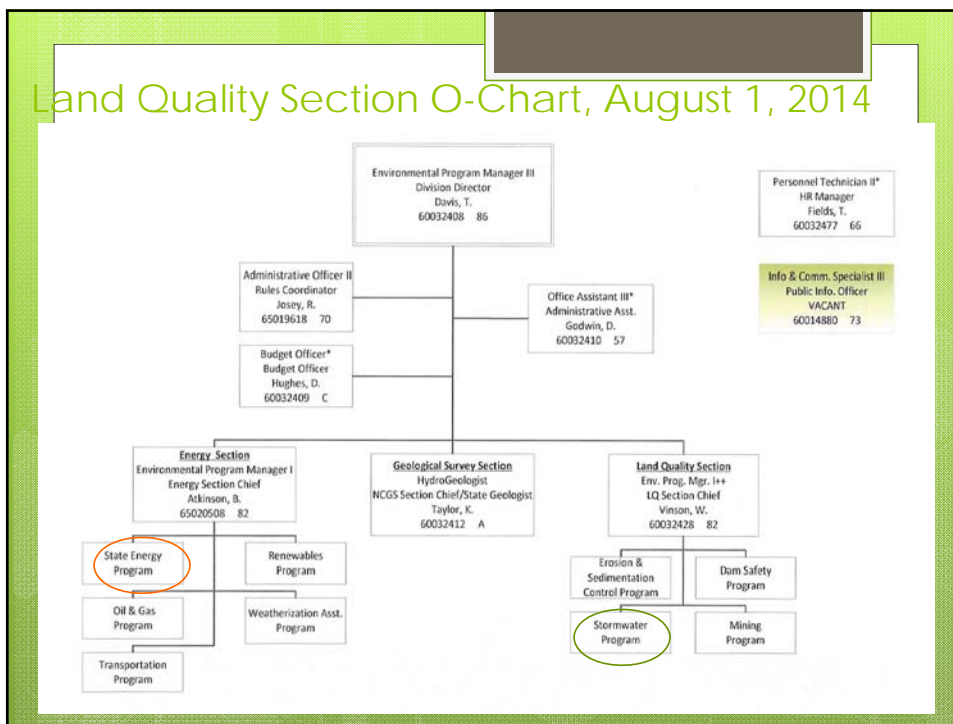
Land Quality Section O-Chart, August 1, 2014

Environmental Program Manager III
Division Director
Davis, T.
60032408 86

Personnel Technician II*
HR Manager
Fields, T.
60032477 66

Administrative Officer II
Rules Coordinator
Josey, R.
65019618 70

Info & Comm. Specialist III
Public Info. Officer
VACANT
60014880 73

Office Assistant III*
Administrative Asst.
Godwin, D.
60032410 57

Budget Officer*
Budget Officer
Hughes, D.
60032409 C

Energy Section
Environmental Program Manager I
Energy Section Chief
Atkinson, B.
65020508 82

Geological Survey Section
HydroGeologist
NCGS Section Chief/State Geologist
Taylor, K.
60032412 A

Land Quality Section
Env. Prog. Mgr. I++
LQ Section Chief
Vinson, W.
60032428 82

State Energy Program

Renewables Program

Oil & Gas Program

Weatherization Asst. Program

Transportation Program

Erosion & Sedimentation Control Program

Dam Safety Program

Stormwater Program

Mining Program